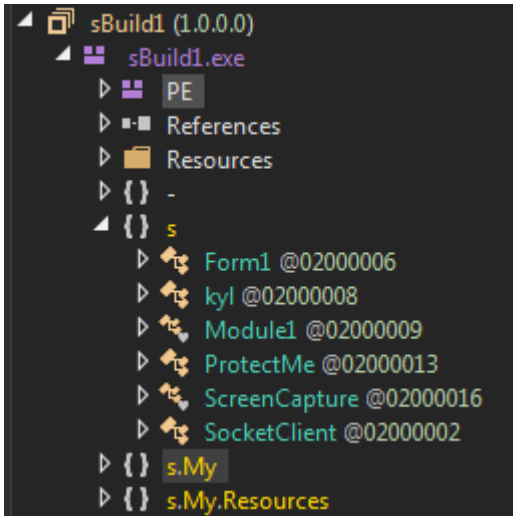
sBuild1 (1.0.0.0)
sBuild1.exe
PE
References
Resources
{ } -
{ } s
Form1 @02000006
kyl @02000008
Module1 @02000009
ProtectMe @02000013
ScreenCapture @02000016
SocketClient @02000002
{ } s.My
{ } s.My.Resources